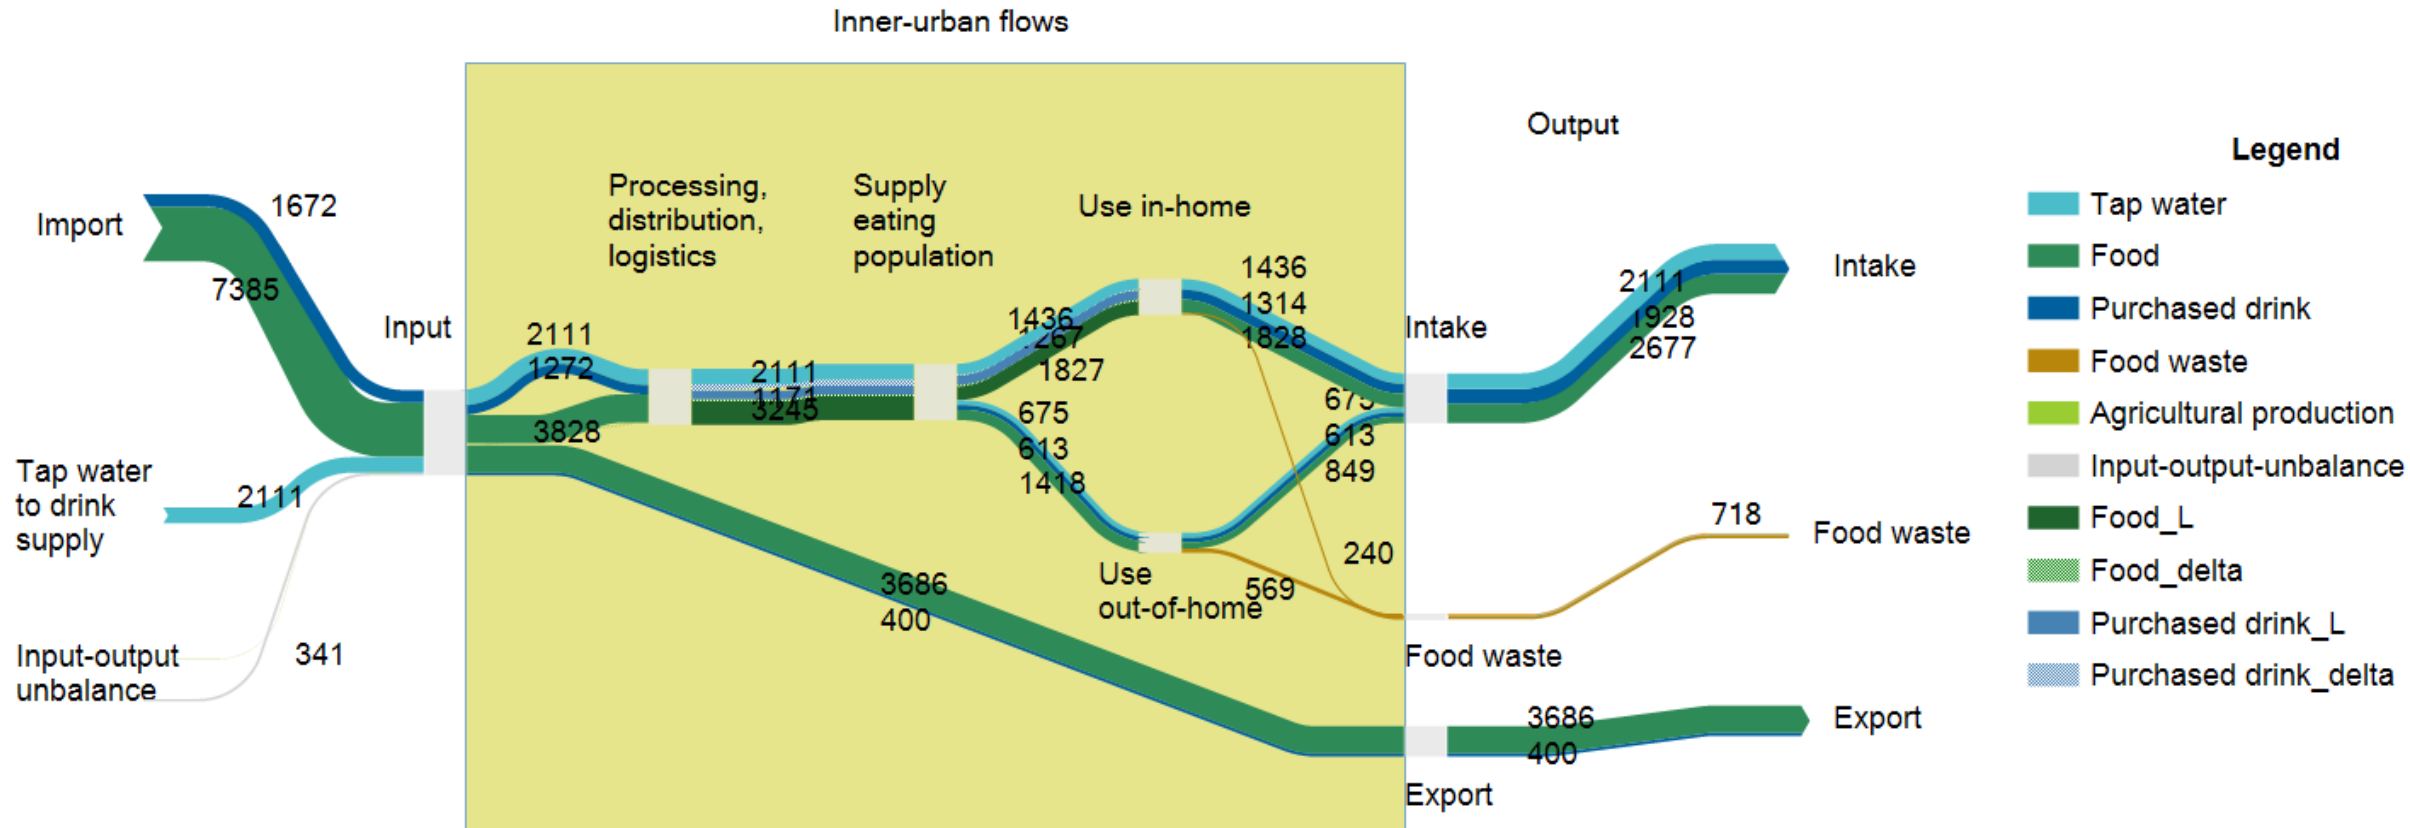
Inner-urban flows

Output

Legend

Tap water
Food
Purchased drink
Food waste
Agricultural production
Input-output-unbalance
Food_L
Food_delta
Purchased drink_L
Purchased drink_delta

Import

1672

7385

Input

Processing, distribution, logistics

Supply eating population

Use in-home

1436
1314
1828

Intake

2111
1928
2677

Intake

2111
1272

2111
1171
3245

1436
1267
1827

3828

675
613
1418

675
613
849

Tap water to drink supply

2111

Use out-of-home

240

569

718

Food waste

Food waste

3686
400

Input-output unbalance

341

3686
400

Export

Export